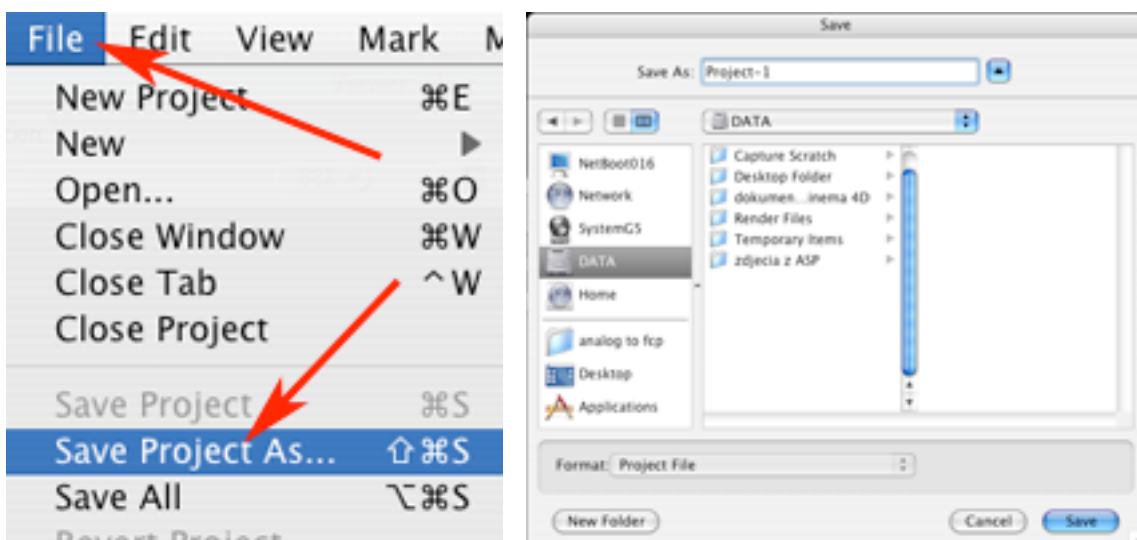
File Edit View Mark M

New Project ⌘E
New ▶
Open... ⌘O
Close Window ⌘W
Close Tab ^W
Close Project
Save Project ⌘S
Save Project As... ⇧⌘S
Save All ⌥⌘S
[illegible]

Save

Save As: Project-1

DATA

NetBoot016
Network
SystemGS
DATA
Home
analog to fcp
Desktop
Applications

Capture Scratch
Desktop Folder
dokumen...inema 4D
Render Files
Temporary Items
zdjecia z ASP

Format: Project File

New Folder
Cancel
Save